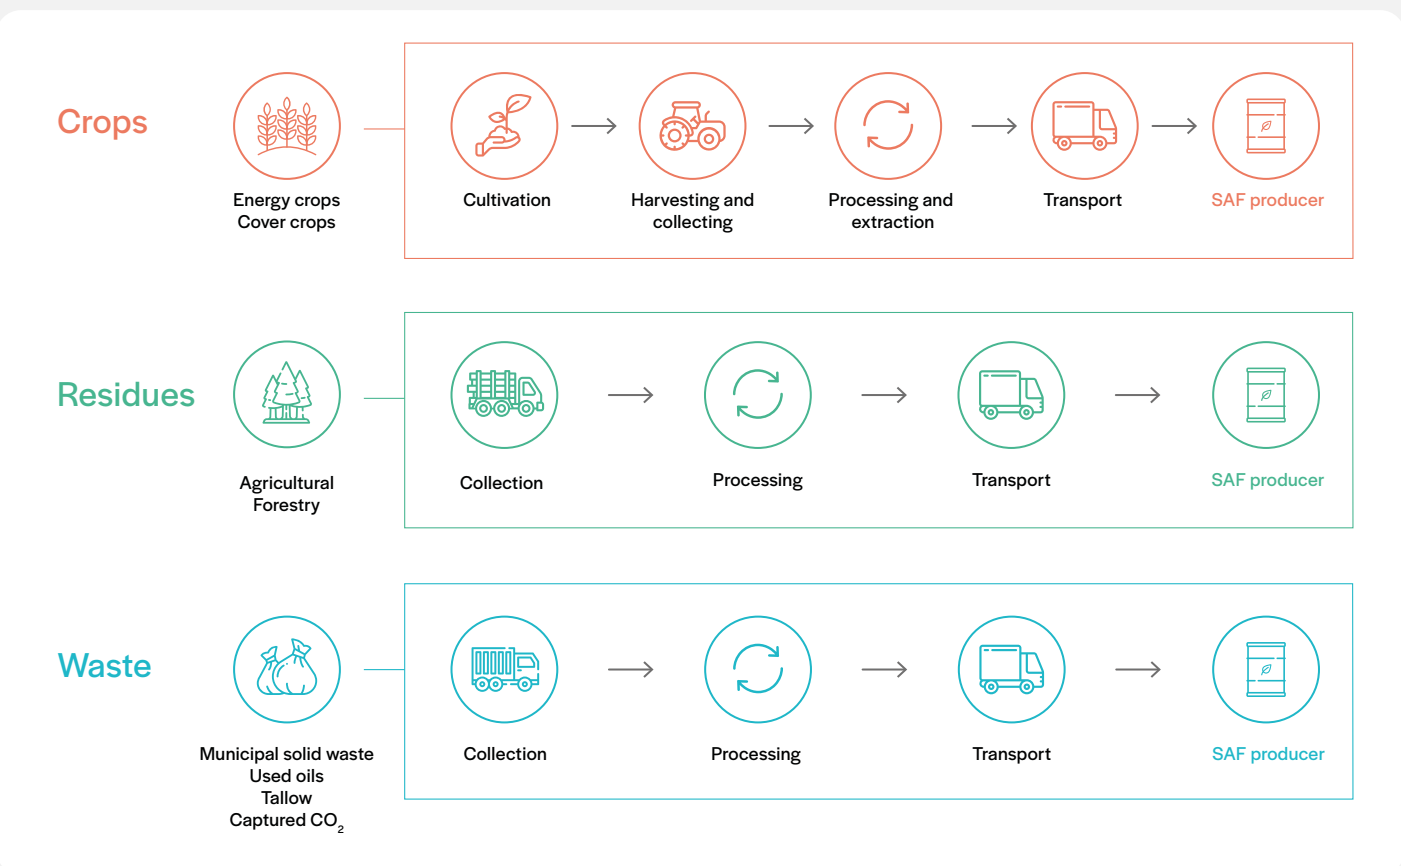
Crops

Energy crops
Cover crops

Cultivation

Harvesting and collecting

Processing and extraction

Transport

SAF producer

Residues

Agricultural
Forestry

Collection

Processing

Transport

SAF producer

Waste

Municipal solid waste
Used oils
Tallow
Captured $CO_2$

Collection

Processing

Transport

SAF producer